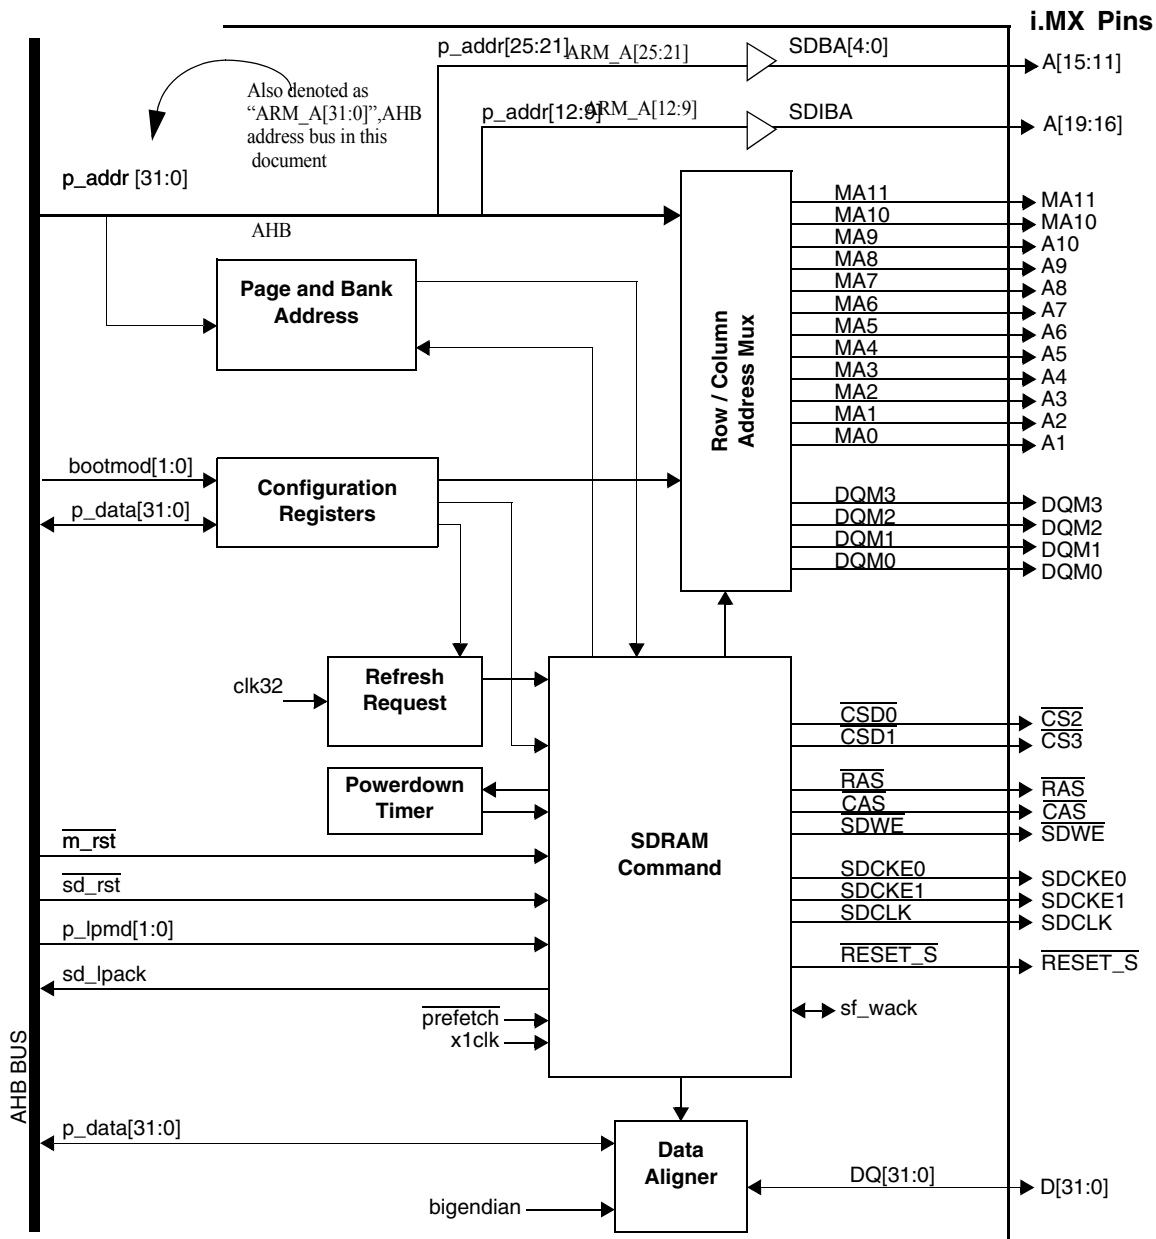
i.MX Pins

p_addr[25:21] ARM_A[25:21]
SDBA[4:0]
A[15:11]

Also denoted as "ARM_A[31:0]",AHB address bus in this document

p_addr[12:9] ARM_A[12:9]
SDIBA
A[19:16]

p_addr [31:0]

AHB

Page and Bank Address

Row / Column Address Mux

MA11
MA10
MA9
MA8
MA7
MA6
MA5
MA4
MA3
MA2
MA1
MA0

MA11
MA10
A10
A9
A8
A7
A6
A5
A4
A3
A2
A1

bootmod[1:0]
p_data[31:0]

Configuration Registers

DQM3
DQM2
DQM1
DQM0

DQM3
DQM2
DQM1
DQM0

clk32

Refresh Request

Powerdown Timer

SDRAM Command

$\overline{CSD0}$
CSD1
$\overline{RAS}$
$\overline{CAS}$
$\overline{SDWE}$
SDCKE0
SDCKE1
SDCLK
$\overline{RESET\_S}$

$\overline{CS2}$
$\overline{CS3}$
$\overline{RAS}$
$\overline{CAS}$
$\overline{SDWE}$
SDCKE0
SDCKE1
SDCLK
$\overline{RESET\_S}$

$\overline{m\_rst}$
$\overline{sd\_rst}$
p_lpmd[1:0]
sd_lpack

$\overline{prefetch}$
x1clk

sf_wack

AHB BUS

p_data[31:0]

Data Aligner

DQ[31:0]
D[31:0]

bigendian